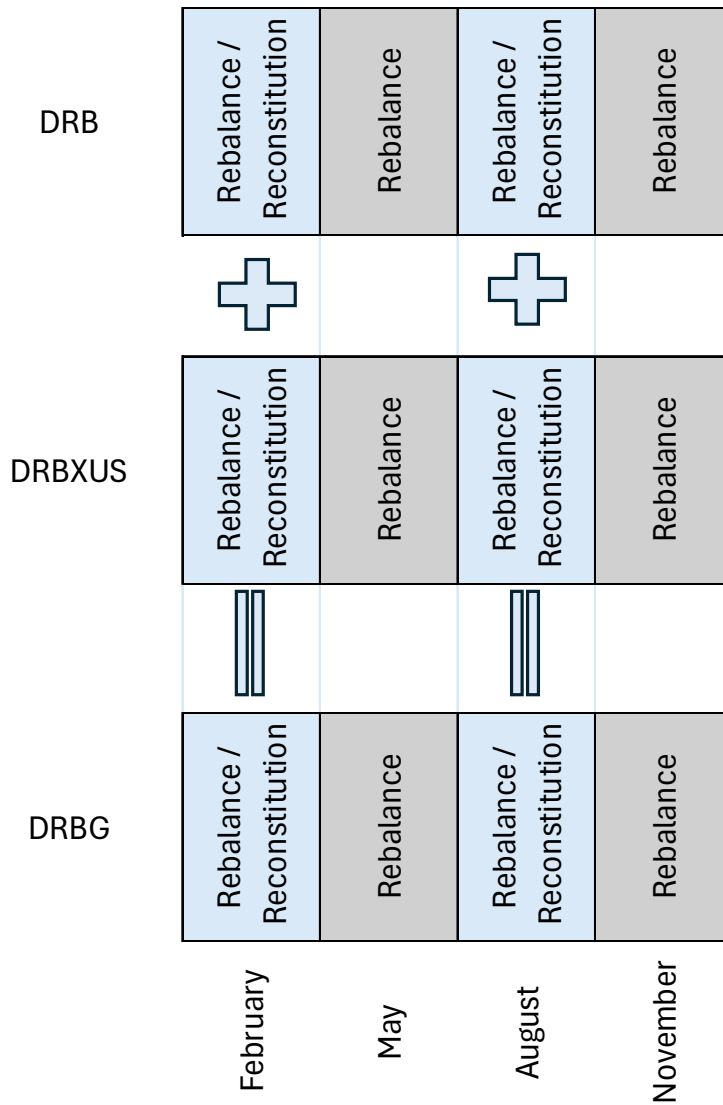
| | February | May | August | November |
|---|---|---|---|---|
| DRB | Rebalance / Reconstitution | Rebalance | Rebalance / Reconstitution | Rebalance |
| DRBXUS | Rebalance / Reconstitution | Rebalance | Rebalance / Reconstitution | Rebalance |
| DRBG | Rebalance / Reconstitution | Rebalance | Rebalance / Reconstitution | Rebalance |